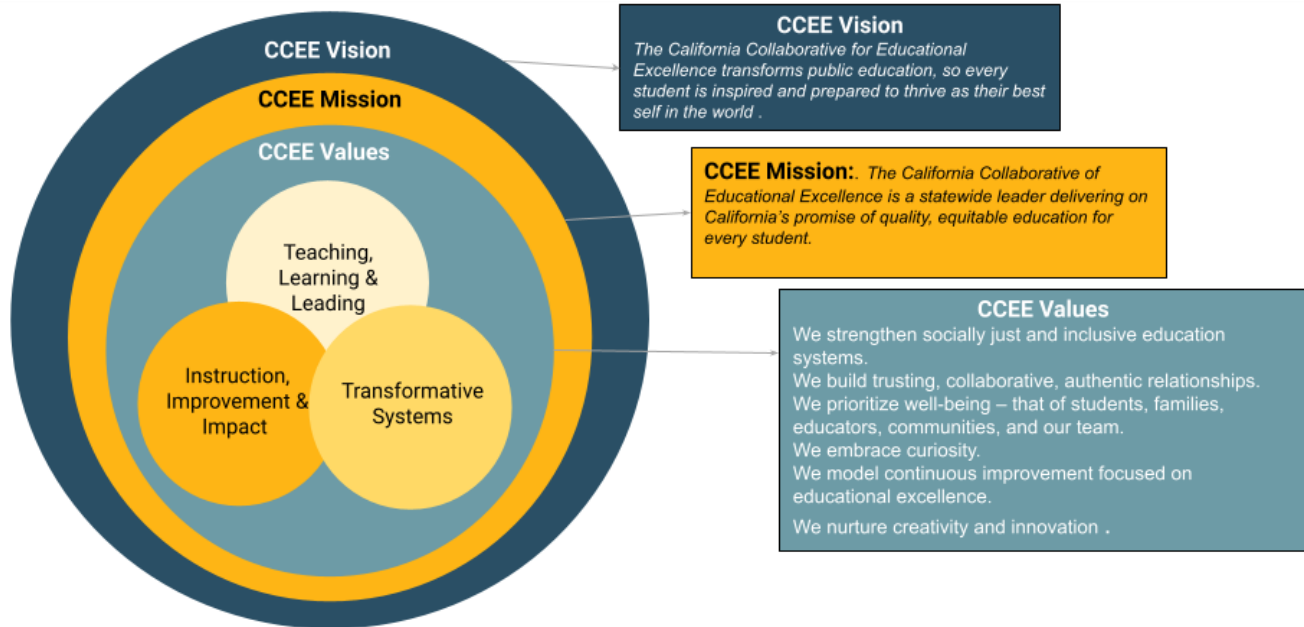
CCEE Vision

CCEE Mission

CCEE Values

Teaching, Learning & Leading

Instruction, Improvement & Impact

Transformative Systems

CCEE Vision
The California Collaborative for Educational Excellence transforms public education, so every student is inspired and prepared to thrive as their best self in the world .

CCEE Mission:. The California Collaborative of Educational Excellence is a statewide leader delivering on California's promise of quality, equitable education for every student.

CCEE Values
We strengthen socially just and inclusive education systems.
We build trusting, collaborative, authentic relationships.
We prioritize well-being – that of students, families, educators, communities, and our team.
We embrace curiosity.
We model continuous improvement focused on educational excellence.
We nurture creativity and innovation .